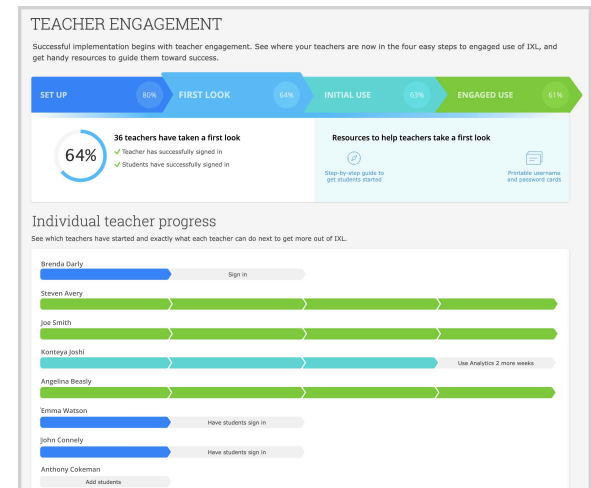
TEACHER ENGAGEMENT

Successful implementation begins with teacher engagement. See where your teachers are now in the four easy steps to engaged use of IXL, and get handy resources to guide them toward success.

SET UP 80%
FIRST LOOK 64%
INITIAL USE 63%
ENGAGED USE 61%

64%

36 teachers have taken a first look
✓ Teacher has successfully signed in
✓ Students have successfully signed in

Resources to help teachers take a first look

Step-by-step guide to get students started

Printable username and password cards

Individual teacher progress

See which teachers have started and exactly what each teacher can do next to get more out of IXL.

Brenda Darly
Sign in

Steven Avery

Joe Smith

Konteya Joshi
Use Analytics 2 more weeks

Angelina Beasly

Emma Watson
Have students sign in

John Connely
Have students sign in

Anthony Cokeman
Add students